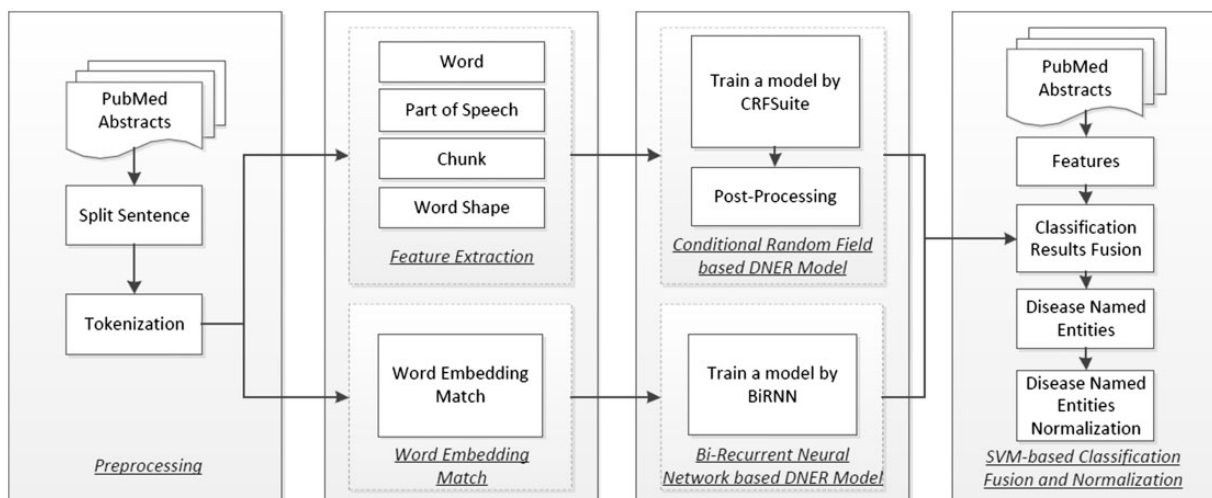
PubMed Abstracts

Split Sentence

Tokenization

Preprocessing

Word

Part of Speech

Chunk

Word Shape

Feature Extraction

Word Embedding Match

Word Embedding Match

Train a model by CRFSuite

Post-Processing

Conditional Random Field based DNER Model

Train a model by BiRNN

Bi-Recurrent Neural Network based DNER Model

PubMed Abstracts

Features

Classification Results Fusion

Disease Named Entities

Disease Named Entities Normalization

SVM-based Classification Fusion and Normalization